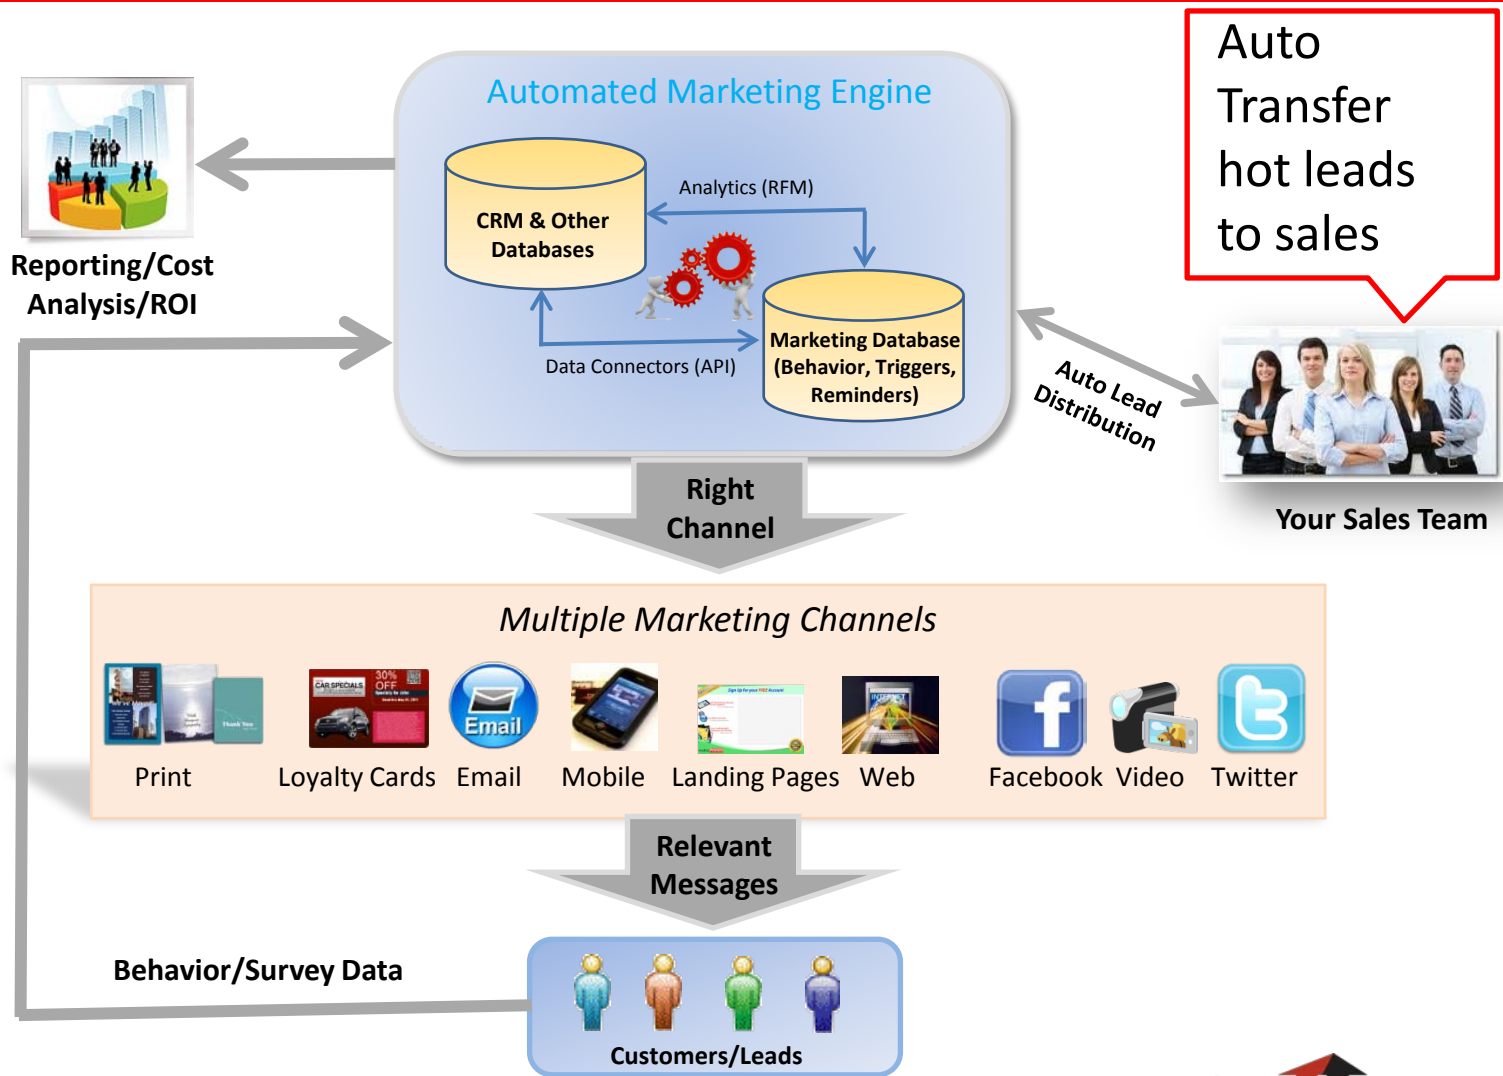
Auto Transfer hot leads to sales

Automated Marketing Engine

CRM & Other Databases

Analytics (RFM)

Marketing Database (Behavior, Triggers, Reminders)

Data Connectors (API)

Reporting/Cost Analysis/ROI

Auto Lead Distribution

Your Sales Team

Right Channel

Multiple Marketing Channels

Print Loyalty Cards Email Mobile Landing Pages Web Facebook Video Twitter

Relevant Messages

Behavior/Survey Data

Customers/Leads